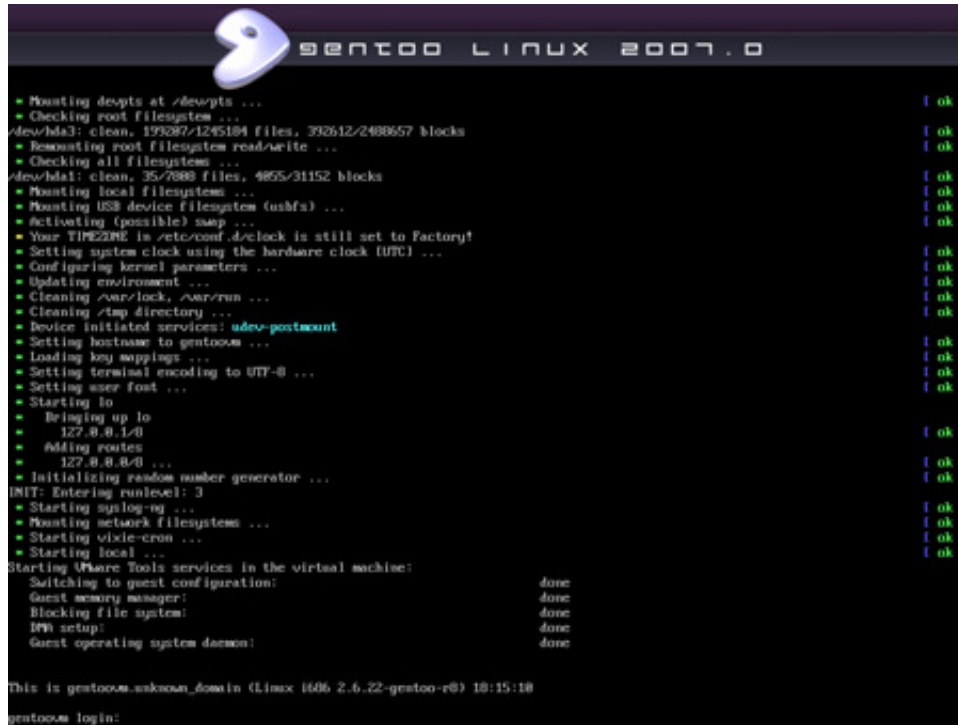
gentoo LINUX 2007.0

* Mounting devpts at /dev/pts ... [ ok
* Checking root filesystem ...
/dev/hda3: clean, 193207/1245184 files, 392612/2488657 blocks [ ok
* Remounting root filesystem read/write ... [ ok
* Checking all filesystems ...
/dev/hda1: clean, 35/7880 files, 4055/31152 blocks [ ok
* Mounting local filesystems ... [ ok
* Mounting USB device filesystem (usbfs) ... [ ok
* Activating (possible) swap ... [ ok
* Your TIMEZONE in /etc/conf.d/clock is still set to Factory!
* Setting system clock using the hardware clock [UTC] ... [ ok
* Configuring kernel parameters ... [ ok
* Updating environment ... [ ok
* Cleaning /var/lock, /var/run ... [ ok
* Cleaning /tmp directory ... [ ok
* Device initiated services: udev-postmount
* Setting hostname to gentoovm ... [ ok
* Loading key mappings ... [ ok
* Setting terminal encoding to UTF-8 ... [ ok
* Setting user font ... [ ok
* Starting lo
* Bringing up lo
* 127.0.0.1/8 [ ok
* Adding routes
* 127.0.0.0/8 ... [ ok
* Initializing random number generator ... [ ok
INIT: Entering runlevel: 3
* Starting syslog-ng ... [ ok
* Mounting network filesystems ... [ ok
* Starting vixie-cron ... [ ok
* Starting local ... [ ok
Starting VMware Tools services in the virtual machine:
Switching to guest configuration: done
Guest memory manager: done
Blocking file system: done
DMA setup: done
Guest operating system daemon: done

This is gentoovm.unknown_domain (Linux i686 2.6.22-gentoo-r8) 18:15:18

gentoovm login: